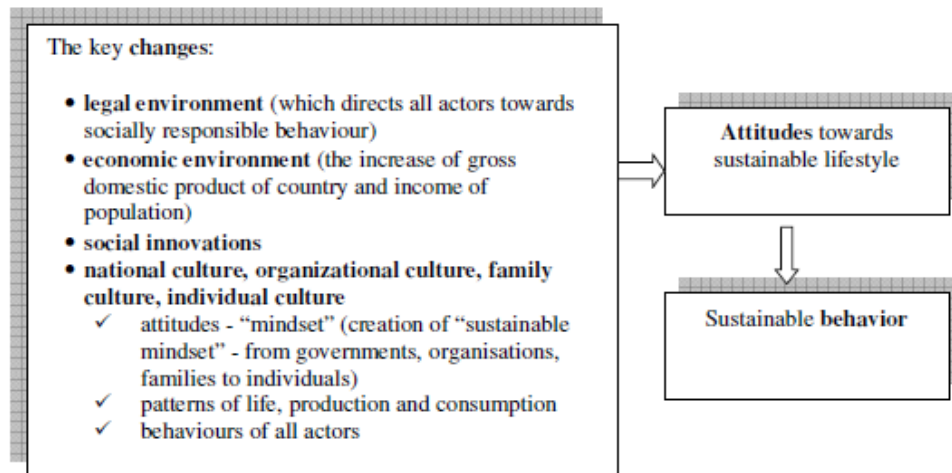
The key changes:

• legal environment (which directs all actors towards socially responsible behaviour)
• economic environment (the increase of gross domestic product of country and income of population)
• social innovations
• national culture, organizational culture, family culture, individual culture
✓ attitudes - "mindset" (creation of "sustainable mindset" - from governments, organisations, families to individuals)
✓ patterns of life, production and consumption
✓ behaviours of all actors

Attitudes towards sustainable lifestyle

Sustainable behavior